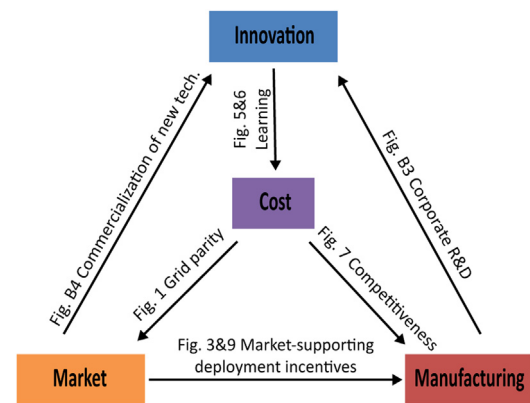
Innovation

Fig. B4 Commercialization of new tech.

Fig. 5&6 Learning

Fig. B3 Corporate R&D

Cost

Fig. 1 Grid parity

Fig. 7 Competitiveness

Fig. 3&9 Market-supporting deployment incentives

Market

Manufacturing